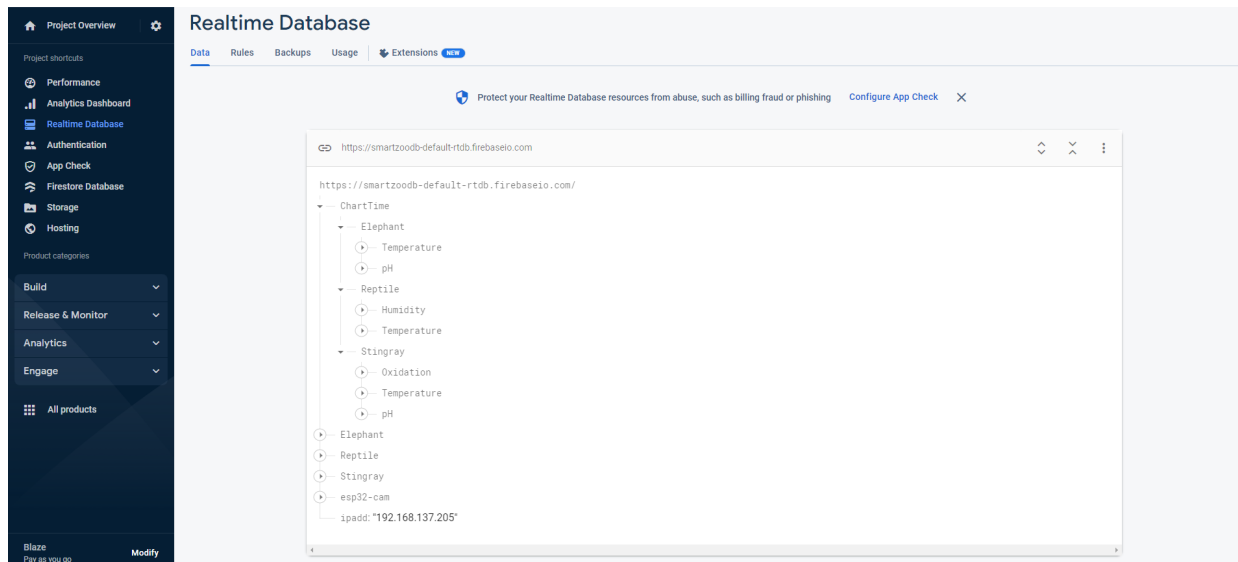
Project Overview

Project shortcuts

Performance

Analytics Dashboard

Realtime Database

Authentication

App Check

Firestore Database

Storage

Hosting

Product categories

Build

Release & Monitor

Analytics

Engage

All products

Blaze
Pay as you go

Modify

Realtime Database

Data Rules Backups Usage Extensions NEW

Protect your Realtime Database resources from abuse, such as billing fraud or phishing Configure App Check

https://smartzoodb-default-rtdb.firebaseio.com

https://smartzoodb-default-rtdb.firebaseio.com/

ChartTime
Elephant
Temperature
pH
Reptile
Humidity
Temperature
Stingray
Oxidation
Temperature
pH
Elephant
Reptile
Stingray
esp32-cam
ipadd: "192.168.137.205"